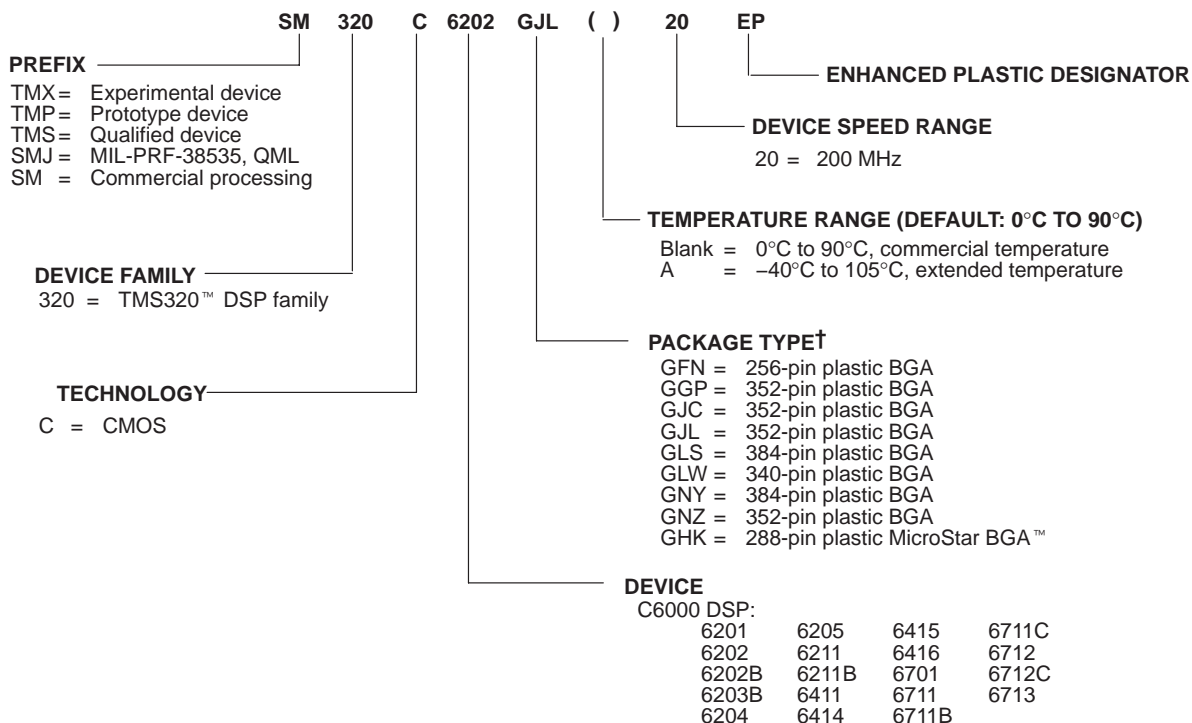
SM 320 C 6202 GJL ( ) 20 EP

PREFIX
TMX = Experimental device
TMP = Prototype device
TMS = Qualified device
SMJ = MIL-PRF-38535, QML
SM = Commercial processing

ENHANCED PLASTIC DESIGNATOR

DEVICE SPEED RANGE
20 = 200 MHz

TEMPERATURE RANGE (DEFAULT: 0°C TO 90°C)
Blank = 0°C to 90°C, commercial temperature
A = –40°C to 105°C, extended temperature

DEVICE FAMILY
320 = TMS320™ DSP family

PACKAGE TYPE†
GFN = 256-pin plastic BGA
GGP = 352-pin plastic BGA
GJC = 352-pin plastic BGA
GJL = 352-pin plastic BGA
GLS = 384-pin plastic BGA
GLW = 340-pin plastic BGA
GNY = 384-pin plastic BGA
GNZ = 352-pin plastic BGA
GHK = 288-pin plastic MicroStar BGA™

TECHNOLOGY
C = CMOS

DEVICE
C6000 DSP:

| | | | |
|---|---|---|---|
| 6201 | 6205 | 6415 | 6711C |
| 6202 | 6211 | 6416 | 6712 |
| 6202B | 6211B | 6701 | 6712C |
| 6203B | 6411 | 6711 | 6713 |
| 6204 | 6414 | 6711B | |